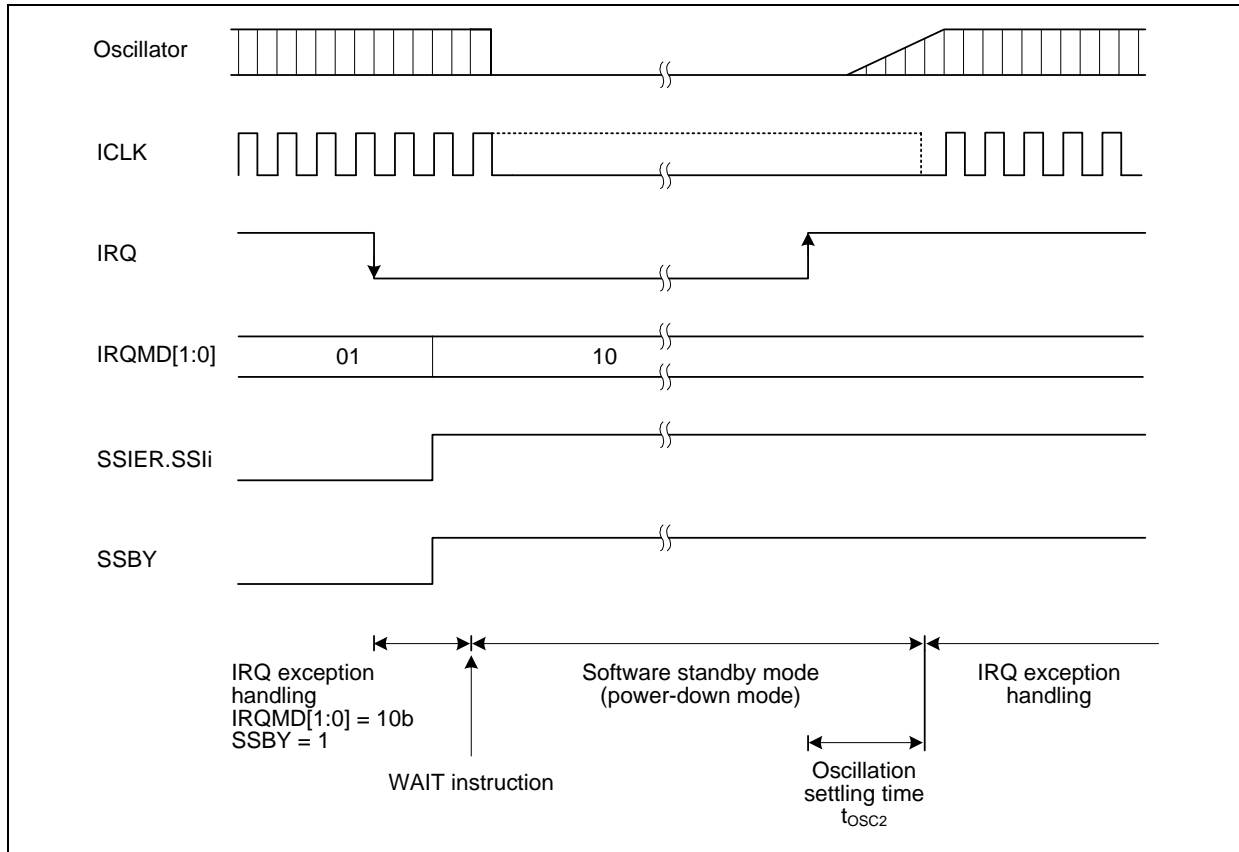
Oscillator

ICLK

IRQ

IRQMD[1:0]

01

10

SSIER.SSIi

SSBY

IRQ exception handling
IRQMD[1:0] = 10b
SSBY = 1

WAIT instruction

Software standby mode
(power-down mode)

Oscillation settling time
$t_{OSC2}$

IRQ exception handling